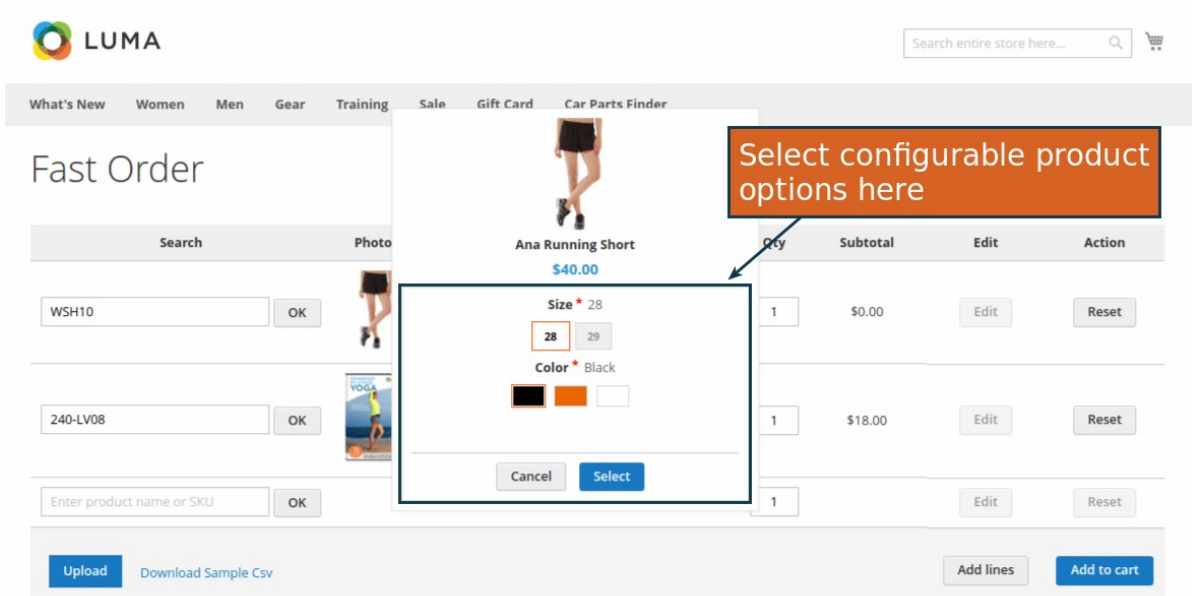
LUMA

Search entire store here...

What's New Women Men Gear Training Sale Gift Card Car Parts Finder

Fast Order

Select configurable product options here

| Search | Photo | | Qty | Subtotal | Edit | Action |
|---|---|---|---|---|---|---|
| WSH10 OK | | | 1 | $0.00 | Edit | Reset |
| 240-LV08 OK | YOGA | | 1 | $18.00 | Edit | Reset |
| Enter product name or SKU OK | | | 1 | | Edit | Reset |

Ana Running Short
$40.00

Size * 28
28 29

Color * Black

Cancel Select

Upload Download Sample Csv

Add lines Add to cart